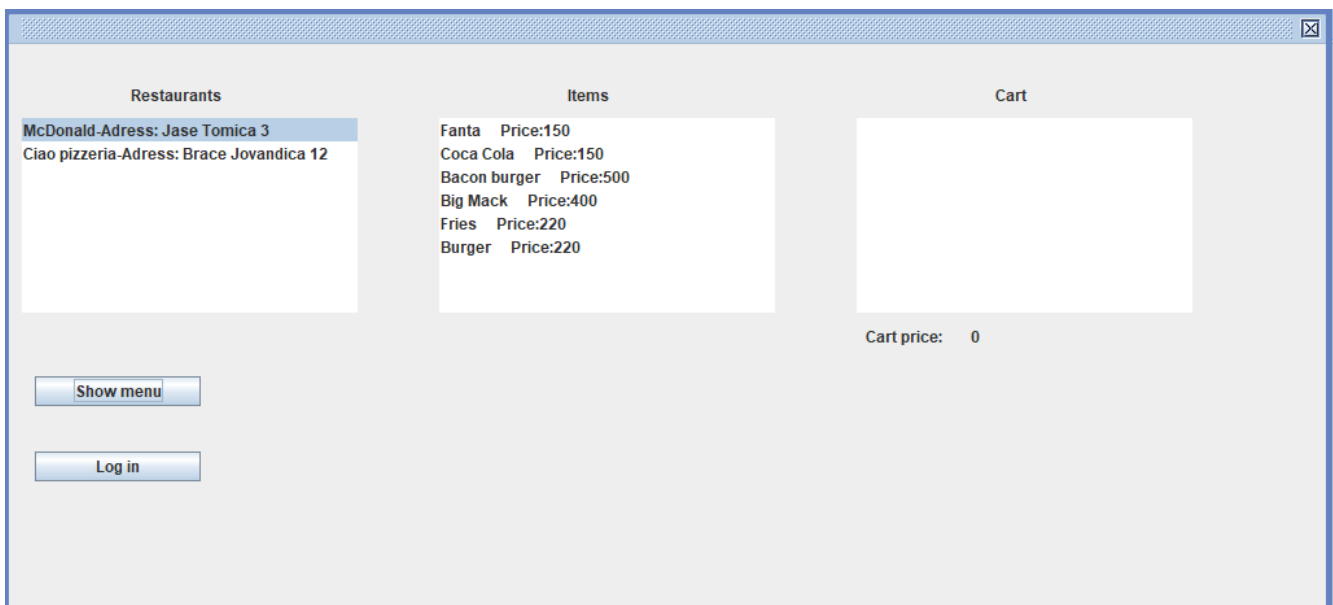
Restaurants

McDonald-Adress: Jase Tomica 3
Ciao pizzeria-Adress: Brace Jovandica 12

Items

Fanta Price:150
Coca Cola Price:150
Bacon burger Price:500
Big Mack Price:400
Fries Price:220
Burger Price:220

Cart

Cart price: 0

Show menu

Log in